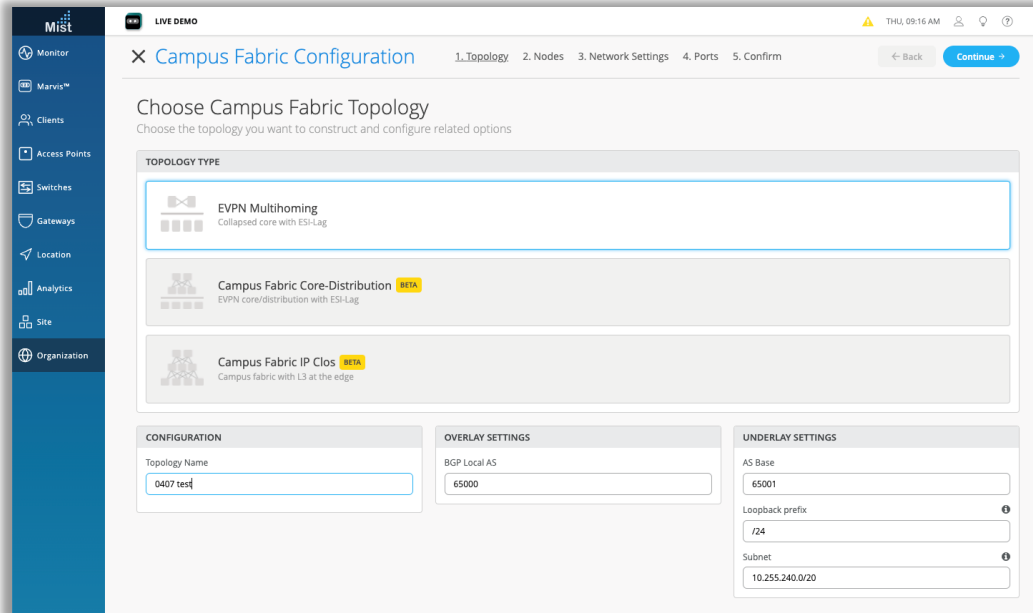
Mist

Monitor
Marvis™
Clients
Access Points
Switches
Gateways
Location
Analytics
Site
Organization

LIVE DEMO

THU, 09:16 AM

× Campus Fabric Configuration

1. Topology 2. Nodes 3. Network Settings 4. Ports 5. Confirm

← Back
Continue →

Choose Campus Fabric Topology
Choose the topology you want to construct and configure related options

TOPOLOGY TYPE

EVPN Multihoming
Collapsed core with ESI-Lag

Campus Fabric Core-Distribution BETA
EVPN core/distribution with ESI-Lag

Campus Fabric IP Clos BETA
Campus fabric with L3 at the edge

CONFIGURATION
Topology Name
0407 test

OVERLAY SETTINGS
BGP Local AS
65000

UNDERLAY SETTINGS
AS Base
65001
Loopback prefix
/24
Subnet
10.255.240.0/20